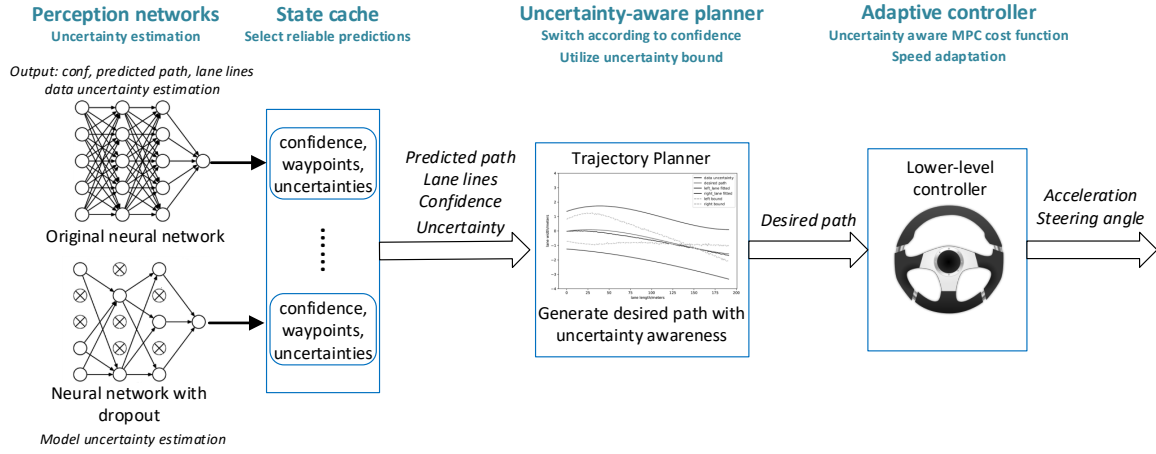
Perception networks
Uncertainty estimation

Output: conf, predicted path, lane lines
data uncertainty estimation

Original neural network

Neural network with dropout

Model uncertainty estimation

State cache
Select reliable predictions

confidence, waypoints, uncertainties

confidence, waypoints, uncertainties

Predicted path
Lane lines
Confidence
Uncertainty

Uncertainty-aware planner
Switch according to confidence
Utilize uncertainty bound

Trajectory Planner

data uncertainty
desired path
left_lane fitted
right_lane fitted
left bound
right bound

lane width/meters

lane length/meters

Generate desired path with uncertainty awareness

Desired path

Adaptive controller
Uncertainty aware MPC cost function
Speed adaptation

Lower-level controller

Acceleration
Steering angle